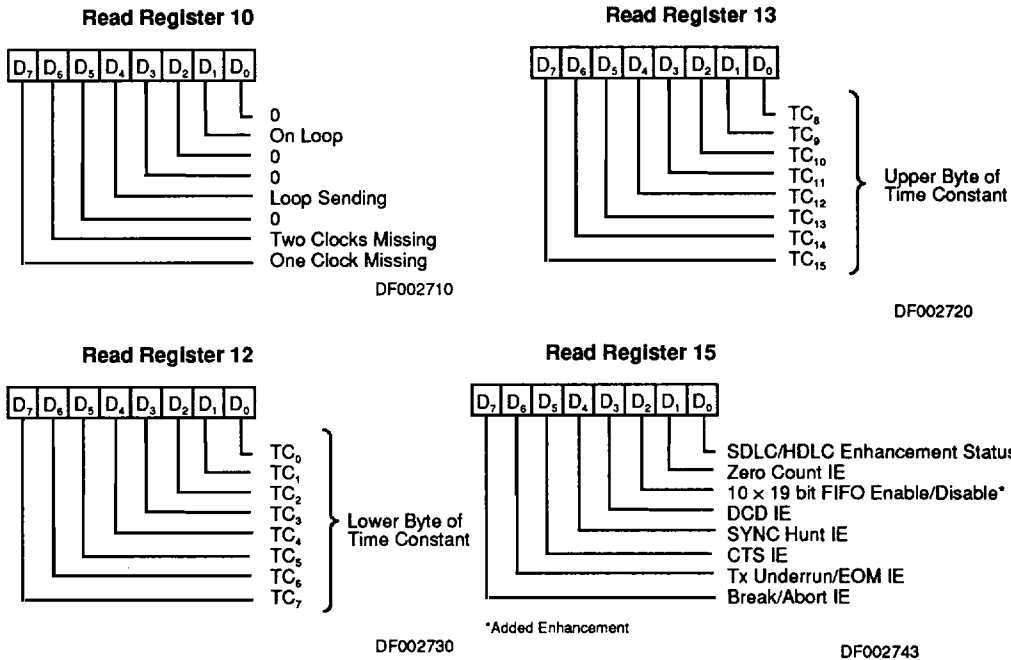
Read Register 10

| $D_7$ | $D_6$ | $D_5$ | $D_4$ | $D_3$ | $D_2$ | $D_1$ | $D_0$ |
|---|---|---|---|---|---|---|---|

0
On Loop
0
0
Loop Sending
0
Two Clocks Missing
One Clock Missing

DF002710

Read Register 13

| $D_7$ | $D_6$ | $D_5$ | $D_4$ | $D_3$ | $D_2$ | $D_1$ | $D_0$ |
|---|---|---|---|---|---|---|---|

$TC_8$
$TC_9$
$TC_{10}$
$TC_{11}$
$TC_{12}$
$TC_{13}$
$TC_{14}$
$TC_{15}$

Upper Byte of Time Constant

DF002720

Read Register 12

| $D_7$ | $D_6$ | $D_5$ | $D_4$ | $D_3$ | $D_2$ | $D_1$ | $D_0$ |
|---|---|---|---|---|---|---|---|

$TC_0$
$TC_1$
$TC_2$
$TC_3$
$TC_4$
$TC_5$
$TC_6$
$TC_7$

Lower Byte of Time Constant

DF002730

Read Register 15

| $D_7$ | $D_6$ | $D_5$ | $D_4$ | $D_3$ | $D_2$ | $D_1$ | $D_0$ |
|---|---|---|---|---|---|---|---|

SDLC/HDLC Enhancement Status
Zero Count IE
10 × 19 bit FIFO Enable/Disable*
DCD IE
SYNC Hunt IE
CTS IE
Tx Underrun/EOM IE
Break/Abort IE

*Added Enhancement

DF002743